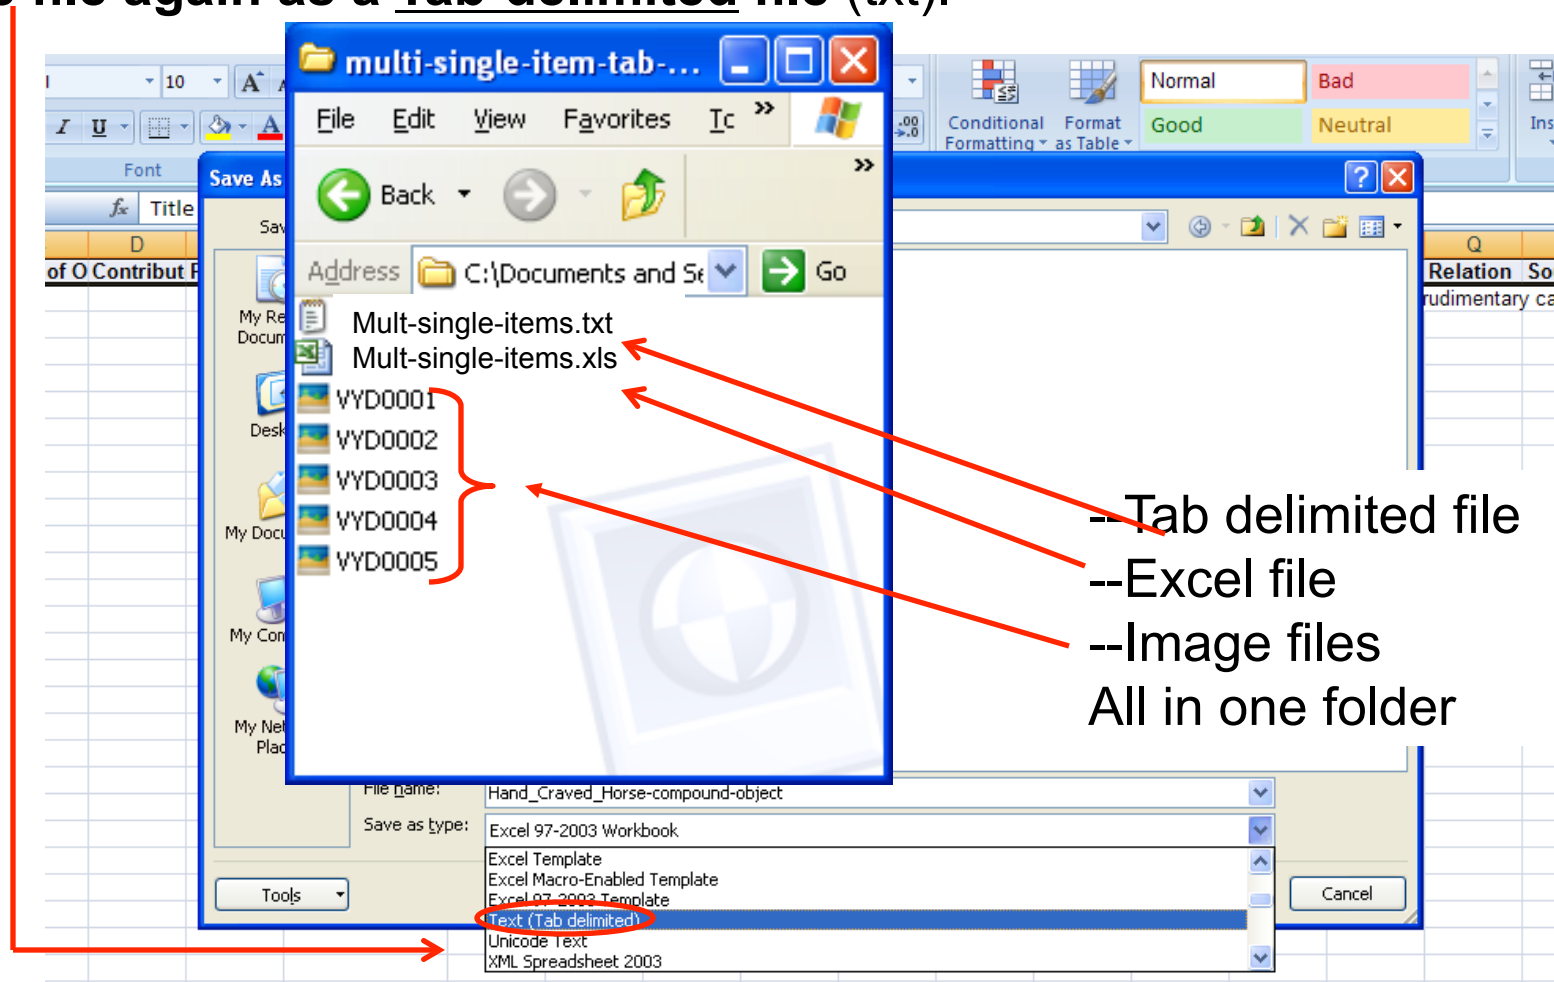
file again as a Tab delimited file (txt).

10
Font
Title
D
of O Contribut
Conditional Formatting
Format as Table
Normal
Bad
Good
Neutral
Ins
Q
Relation
So
rudimentary ca

multi-single-item-tab-...
File Edit View Favorites Tc
Back
Address C:\Documents and Se
Go
Mult-single-items.txt
Mult-single-items.xls
VYD0001
VYD0002
VYD0003
VYD0004
VYD0005

Save As
Sav
My Re Docum
Desk
My Docu
My Com
My Net Plac
File name: Hand_Craved_Horse-compound-object
Save as type: Excel 97-2003 Workbook
Excel Template
Excel Macro-Enabled Template
Excel 97-2003 Template
Text (Tab delimited)
Unicode Text
XML Spreadsheet 2003
Tools
Cancel

--Tab delimited file
--Excel file
--Image files
All in one folder